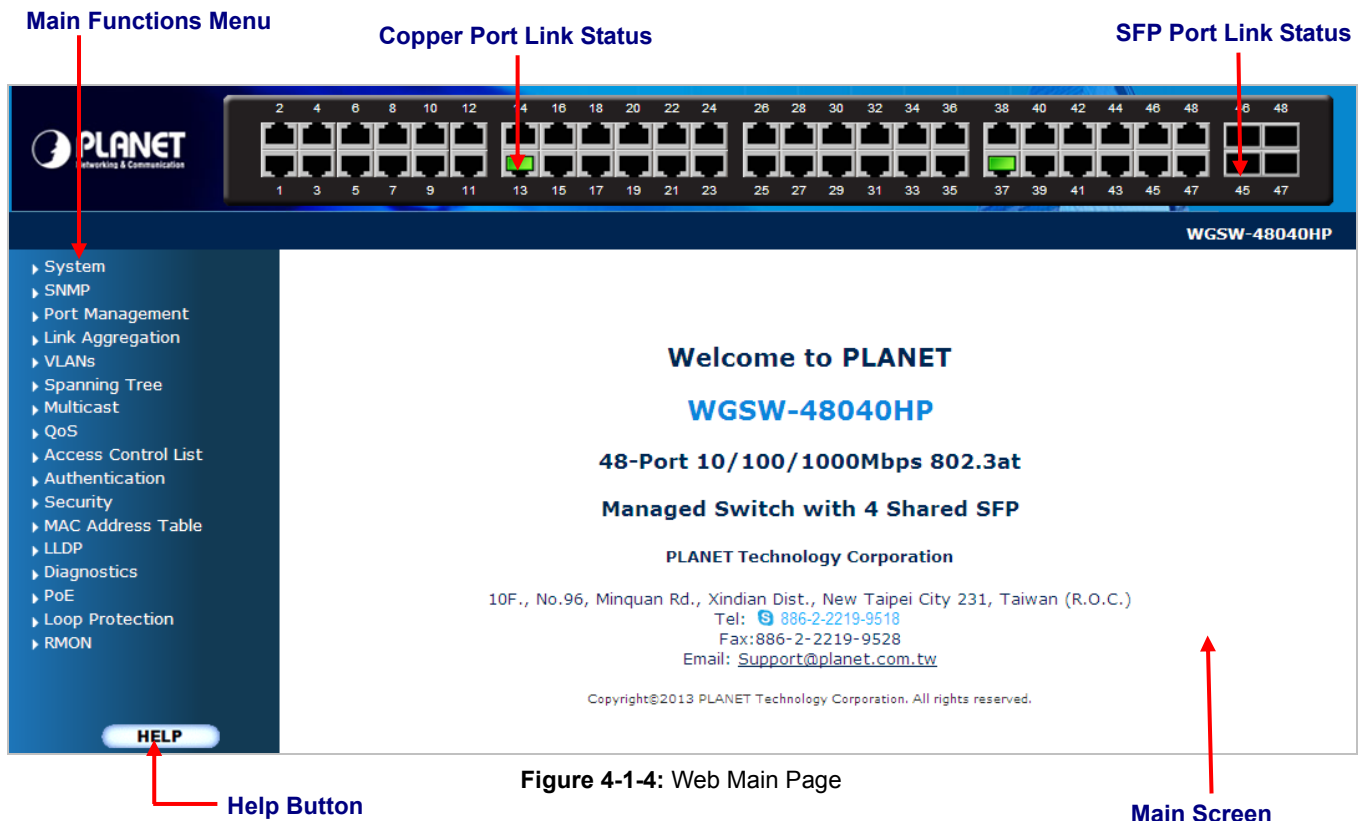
Main Functions Menu

Copper Port Link Status

SFP Port Link Status

PLANET
Networking & Communication

2 4 6 8 10 12 14 16 18 20 22 24 26 28 30 32 34 36 38 40 42 44 46 48 46 48

1 3 5 7 9 11 13 15 17 19 21 23 25 27 29 31 33 35 37 39 41 43 45 47 45 47

WGSW-48040HP

System
SNMP
Port Management
Link Aggregation
VLANs
Spanning Tree
Multicast
QoS
Access Control List
Authentication
Security
MAC Address Table
LLDP
Diagnostics
PoE
Loop Protection
RMON

HELP

Welcome to PLANET

WGSW-48040HP

48-Port 10/100/1000Mbps 802.3at

Managed Switch with 4 Shared SFP

PLANET Technology Corporation

10F., No.96, Minquan Rd., Xindian Dist., New Taipei City 231, Taiwan (R.O.C.)
Tel: 886-2-2219-9518
Fax:886-2-2219-9528
Email: Support@planet.com.tw

Copyright©2013 PLANET Technology Corporation. All rights reserved.

Figure 4-1-4: Web Main Page

Help Button

Main Screen